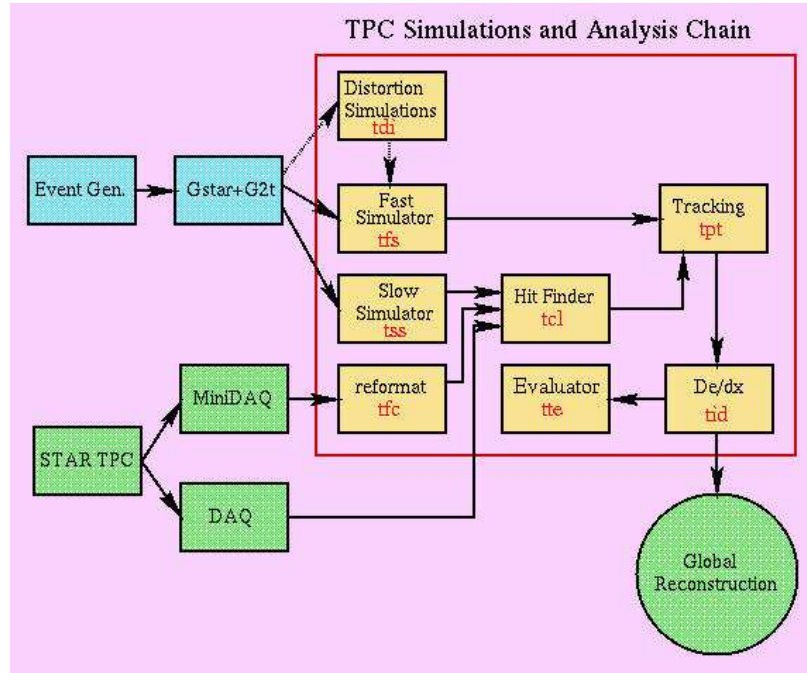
TPC Simulations and Analysis Chain

Event Gen.

Gstar+G2t

Distortion Simulations
tdi

Fast Simulator
tfs

Slow Simulator
tss

Hit Finder
tcl

Tracking
tpt

MiniDAQ

reformat
tfc

Evaluator
tte

De/dx
tid

STAR TPC

DAQ

Global Reconstruction